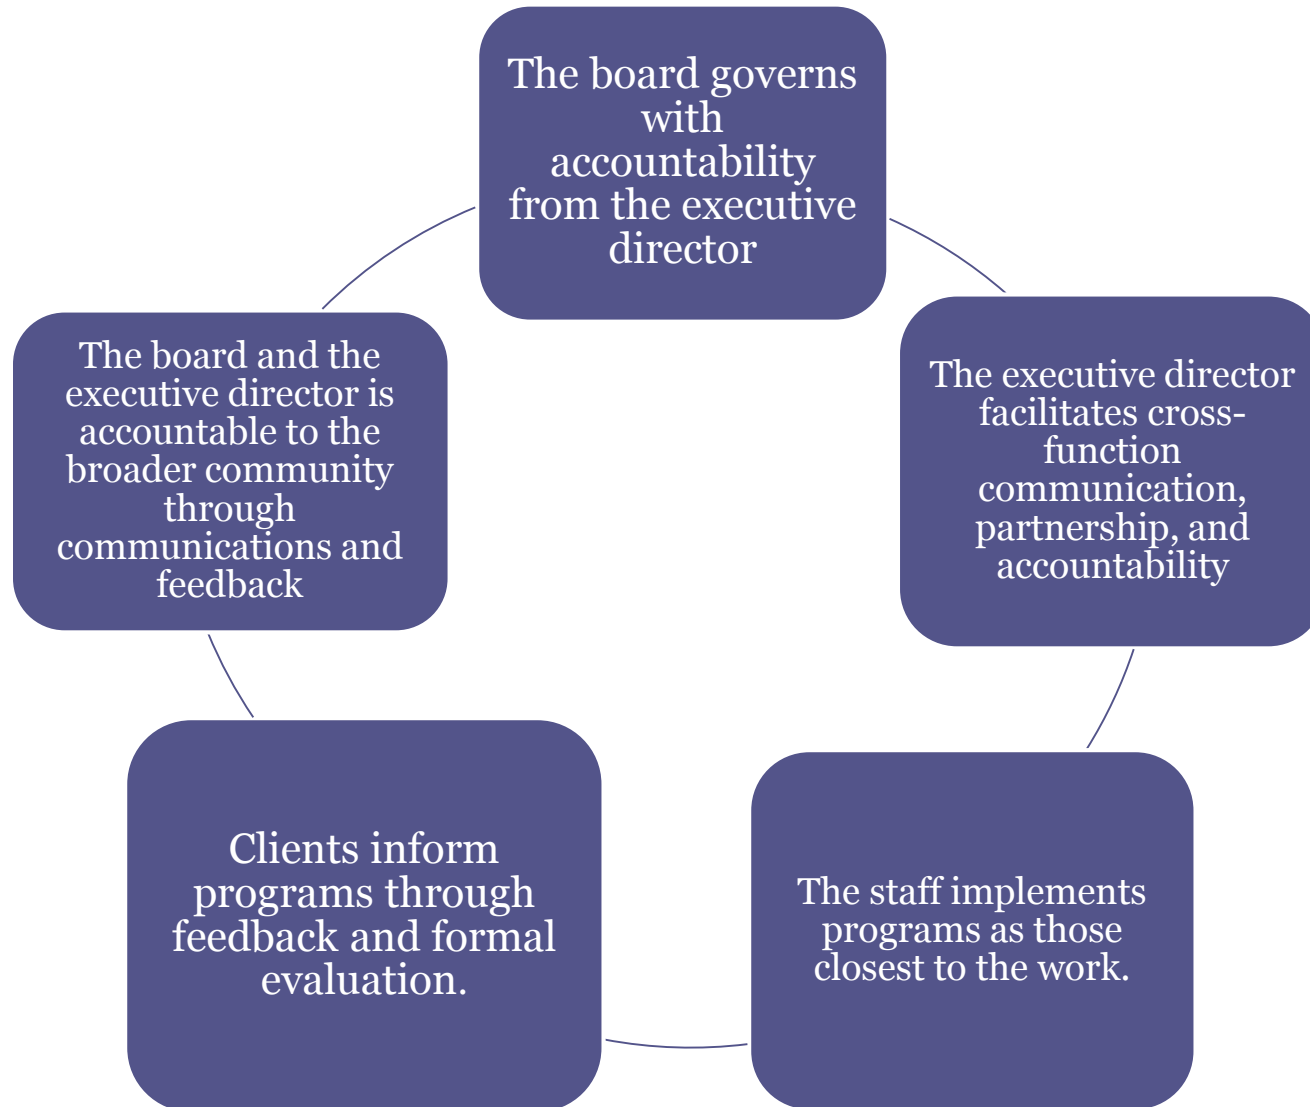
The board governs with accountability from the executive director

The executive director facilitates cross-function communication, partnership, and accountability

The staff implements programs as those closest to the work.

Clients inform programs through feedback and formal evaluation.

The board and the executive director is accountable to the broader community through communications and feedback